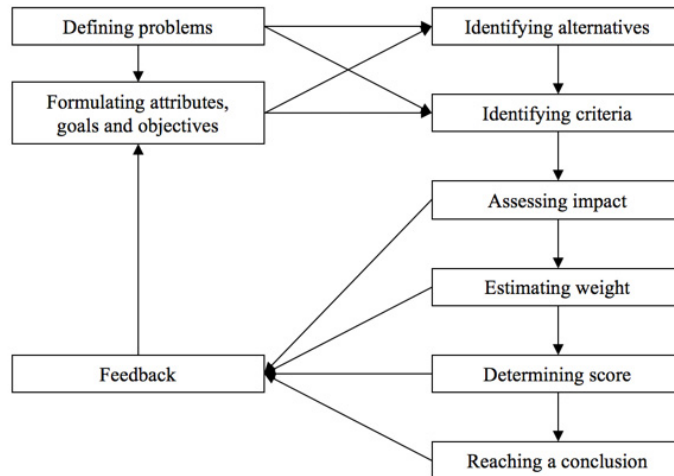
Defining problems

Identifying alternatives

Formulating attributes, goals and objectives

Identifying criteria

Assessing impact

Estimating weight

Feedback

Determining score

Reaching a conclusion